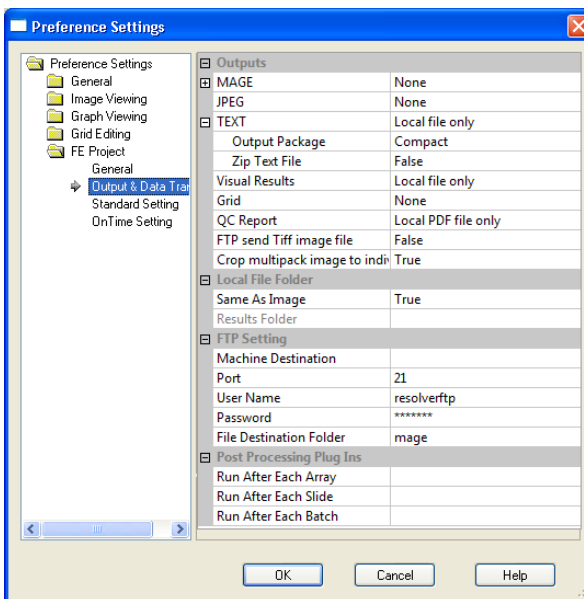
Preference Settings

Preference Settings
General
Image Viewing
Graph Viewing
Grid Editing
FE Project
General
Output & Data Trar
Standard Setting
OnTime Setting

| | |
|---|---|
| Outputs | |
| MAGE | None |
| JPEG | None |
| TEXT | Local file only |
| Output Package | Compact |
| Zip Text File | False |
| Visual Results | Local file only |
| Grid | None |
| QC Report | Local PDF file only |
| FTP send Tiff image file | False |
| Crop multipack image to indiv | True |
| Local File Folder | |
| Same As Image | True |
| Results Folder | |
| FTP Setting | |
| Machine Destination | |
| Port | 21 |
| User Name | resolverftp |
| Password | ******* |
| File Destination Folder | mage |
| Post Processing Plug Ins | |
| Run After Each Array | |
| Run After Each Slide | |
| Run After Each Batch | |

OK
Cancel
Help